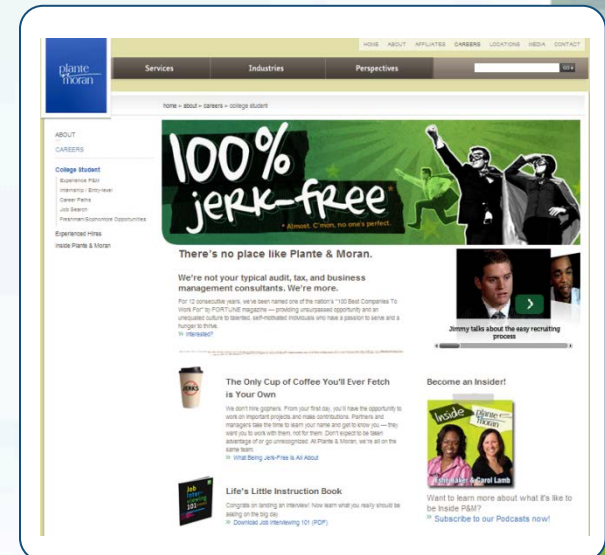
HOME ABOUT AFFILIATES CAREERS LOCATIONS MEDIA CONTACT

plante moran

Services Industries Perspectives

home » about » careers » college student

ABOUT

CAREERS

College Student

Experience P&M

Internship / Entry-level

Career Paths

Job Search

Freshman/Sophomore Opportunities

Experienced Hires

Inside Plante & Moran

100% jerk-free*

* Almost. C'mon, no one's perfect.

There's no place like Plante & Moran.

We're not your typical audit, tax, and business management consultants. We're more.

For 12 consecutive years, we've been named one of the nation's "100 Best Companies To Work For" by FORTUNE magazine — providing unsurpassed opportunity and an unequaled culture to talented, self-motivated individuals who have a passion to serve and a hunger to thrive.

» Interested?

Jimmy talks about the easy recruiting process

JERKS

The Only Cup of Coffee You'll Ever Fetch is Your Own

We don't hire gophers. From your first day, you'll have the opportunity to work on important projects and make contributions. Partners and managers take the time to learn your name and get to know you — they want you to work with them, not for them. Don't expect to be taken advantage of or go unrecognized. At Plante & Moran, we're all on the same team.

» What Being Jerk-Free Is All About

Job Interviewing 101

Life's Little Instruction Book

Congrats on landing an interview! Now learn what you really should be asking on the big day.

» Download Job Interviewing 101 (PDF)

Become an Insider!

Inside plante moran

Keith Baker & Carol Lamb

Want to learn more about what it's like to be Inside P&M?

» Subscribe to our Podcasts now!